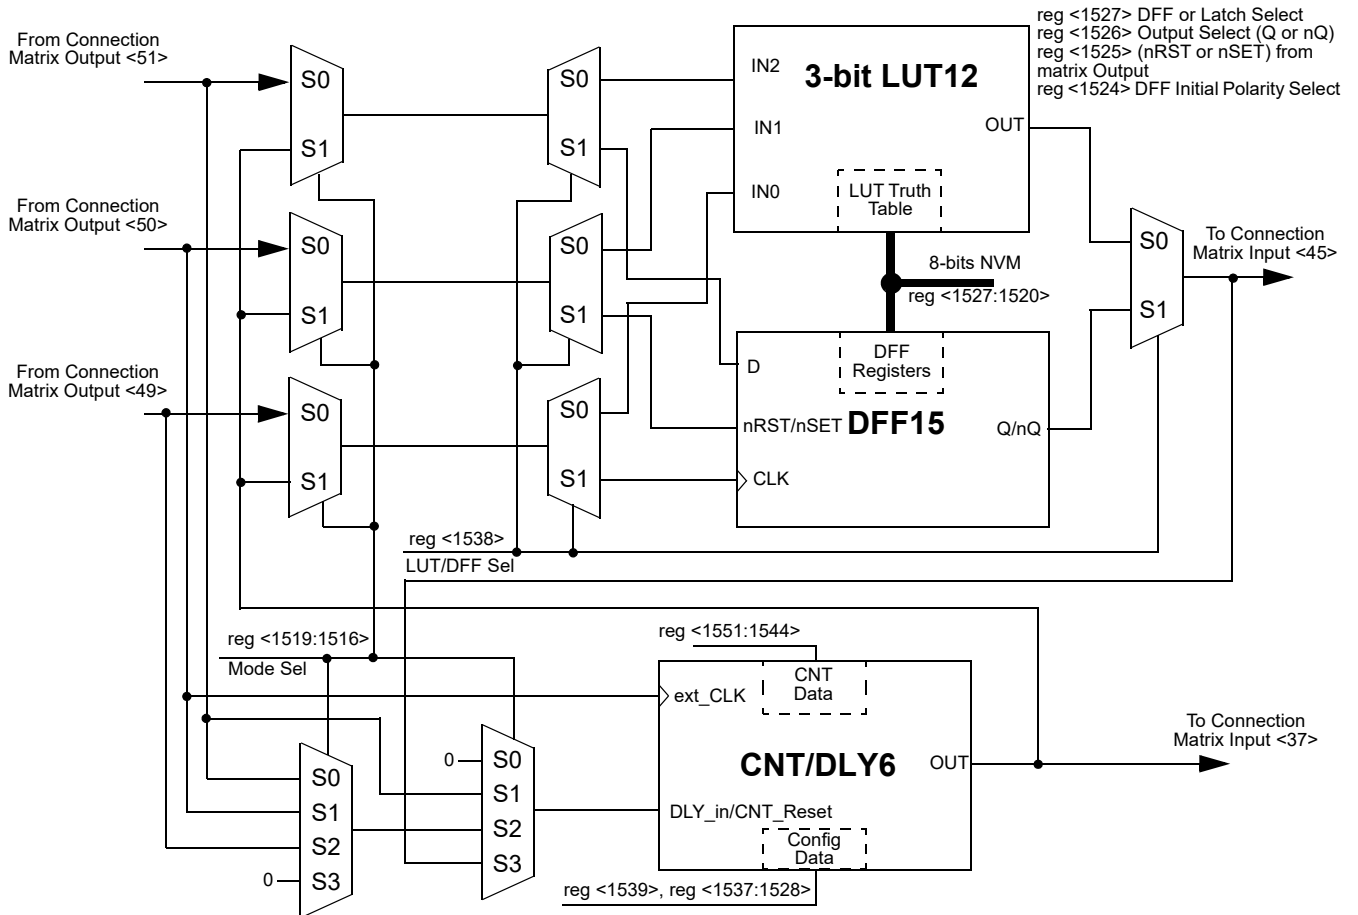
reg <1527> DFF or Latch Select
reg <1526> Output Select (Q or nQ)
reg <1525> (nRST or nSET) from matrix Output
reg <1524> DFF Initial Polarity Select

From Connection Matrix Output <51>

S0
S1

S0
S1

IN2
3-bit LUT12
IN1
OUT
IN0
LUT Truth Table

From Connection Matrix Output <50>

S0
S1

S0
S1

8-bits NVM
reg <1527:1520>

S0
S1

To Connection Matrix Input <45>

DFF Registers
D

From Connection Matrix Output <49>

S0
S1

S0
S1

nRST/nSET DFF15
Q/nQ
CLK

reg <1538>
LUT/DFF Sel

reg <1519:1516>
Mode Sel

reg <1551:1544>
CNT Data
ext_CLK

0
S0
S1
S2
S3

CNT/DLY6
OUT
DLY_in/CNT_Reset

To Connection Matrix Input <37>

S0
S1
S2
0
S3

Config Data
reg <1539>, reg <1537:1528>